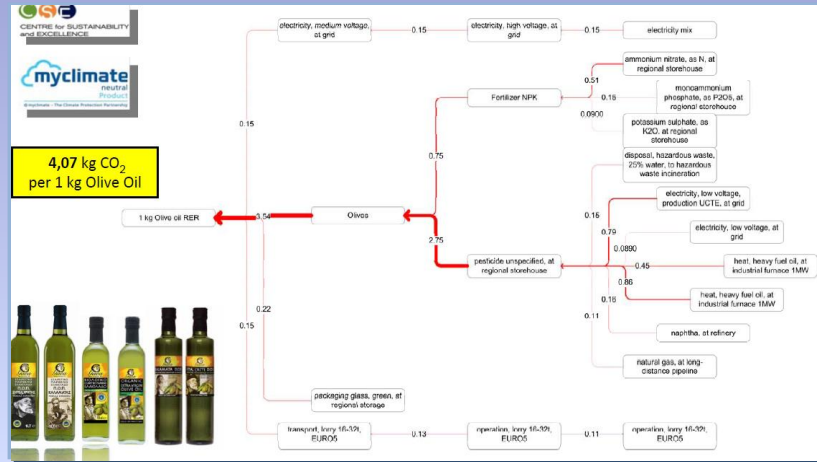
CENTRE for SUSTAINABILITY and EXCELLENCE

myclimate
neutral
Product
myclimate – The Climate Protection Partnership

4,07 kg $CO_2$ per 1 kg Olive Oil

electricity, medium voltage, at grid
0.15
electricity, high voltage, at grid
0.15
electricity mix

ammonium nitrate, as N, at regional storehouse
0.51
Fertilizer NPK
0.16
monoammonium phosphate, as P2O5, at regional storehouse
0.0900
potassium sulphate, as K2O, at regional storehouse

0.15
0.75

disposal, hazardous waste, 25% water, to hazardous waste incineration

1 kg Olive oil RER
3.54
Olives
0.15
electricity, low voltage, production UCTE, at grid
2.75
0.79
electricity, low voltage, at grid
0.0890
pesticide unspecified, at regional storehouse
0.45
heat, heavy fuel oil, at industrial furnace 1MW
0.86
0.18
heat, heavy fuel oil, at industrial furnace 1MW
0.22
0.11
0.15
naphtha, at refinery

natural gas, at long-distance pipeline

packaging glass, green, at regional storage

transport, lorry 16-32t, EURO5
0.13
operation, lorry 16-32t, EURO5
0.11
operation, lorry 16-32t, EURO5